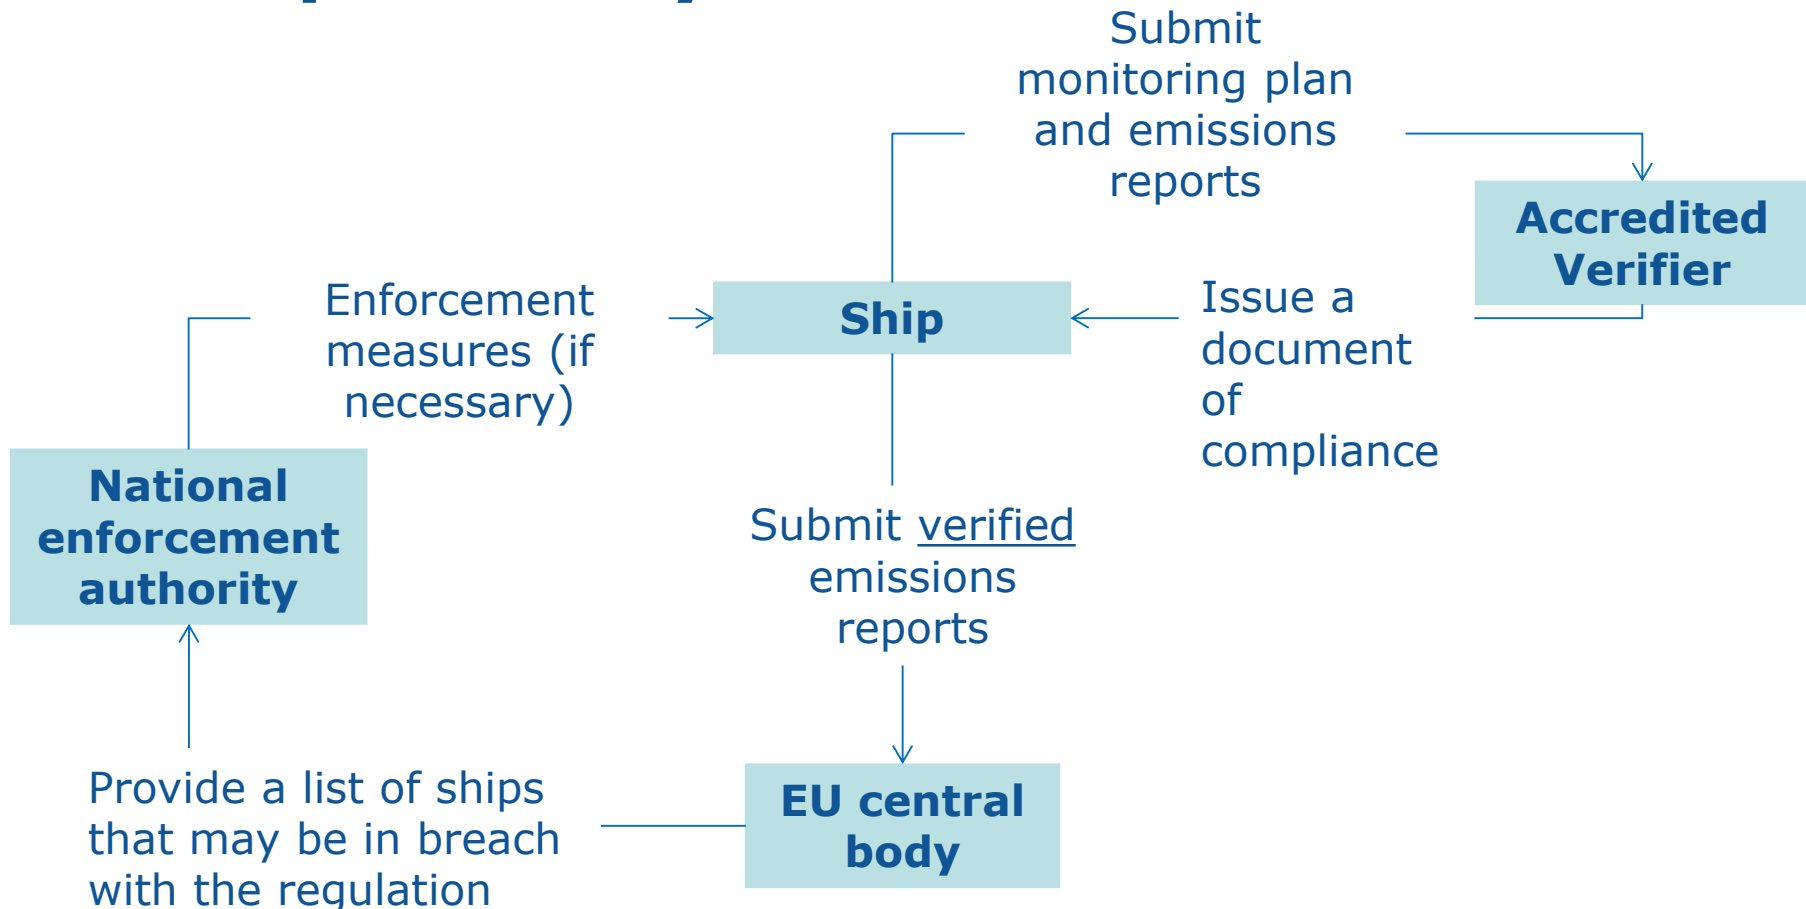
Submit monitoring plan and emissions reports

Accredited Verifier

Enforcement measures (if necessary)

Ship

Issue a document of compliance

National enforcement authority

Submit verified emissions reports

Provide a list of ships that may be in breach with the regulation

EU central body